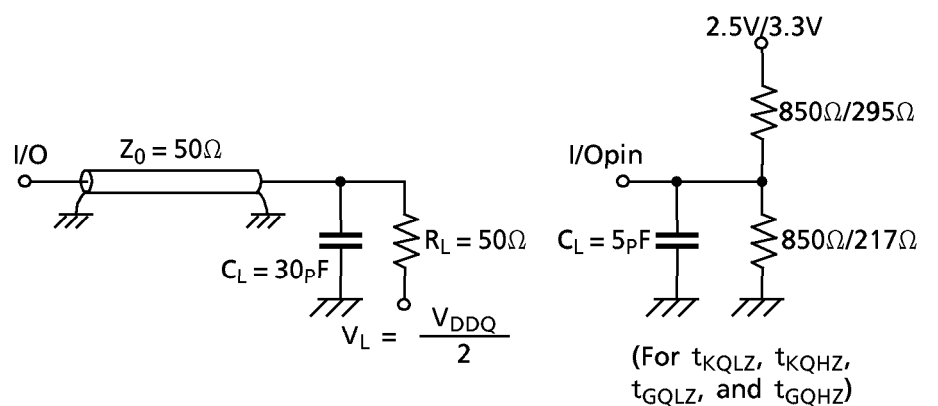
I/O

$Z_0 = 50\Omega$

$C_L = 30pF$

$R_L = 50\Omega$

$V_L = \frac{V_{DDQ}}{2}$

2.5V/3.3V

$850\Omega/295\Omega$

I/Opin

$C_L = 5pF$

$850\Omega/217\Omega$

(For $t_{KQLZ}$, $t_{KQHZ}$, $t_{GQLZ}$, and $t_{GQHZ}$)